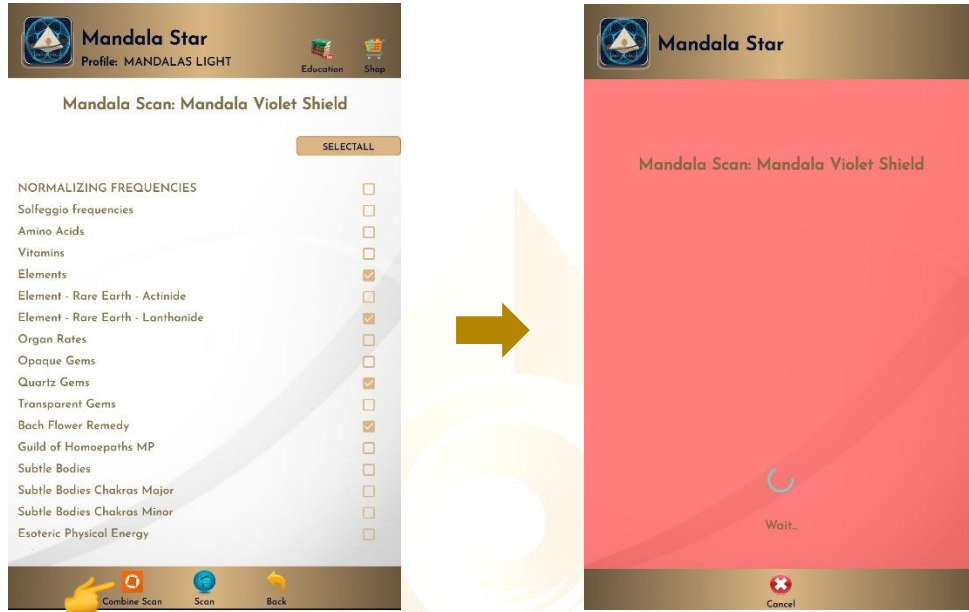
Mandala Star
Profile: MANDALAS LIGHT
Education
Shop

Mandala Scan: Mandala Violet Shield

SELECTALL

NORMALIZING FREQUENCIES
Solfeggio frequencies
Amino Acids
Vitamins
Elements
Element - Rare Earth - Actinide
Element - Rare Earth - Lanthanide
Organ Rates
Opaque Gems
Quartz Gems
Transparent Gems
Bach Flower Remedy
Guild of Homoepaths MP
Subtle Bodies
Subtle Bodies Chakras Major
Subtle Bodies Chakras Minor
Esoteric Physical Energy

Combine Scan
Scan
Back

Mandala Star

Mandala Scan: Mandala Violet Shield

Wait..

Cancel